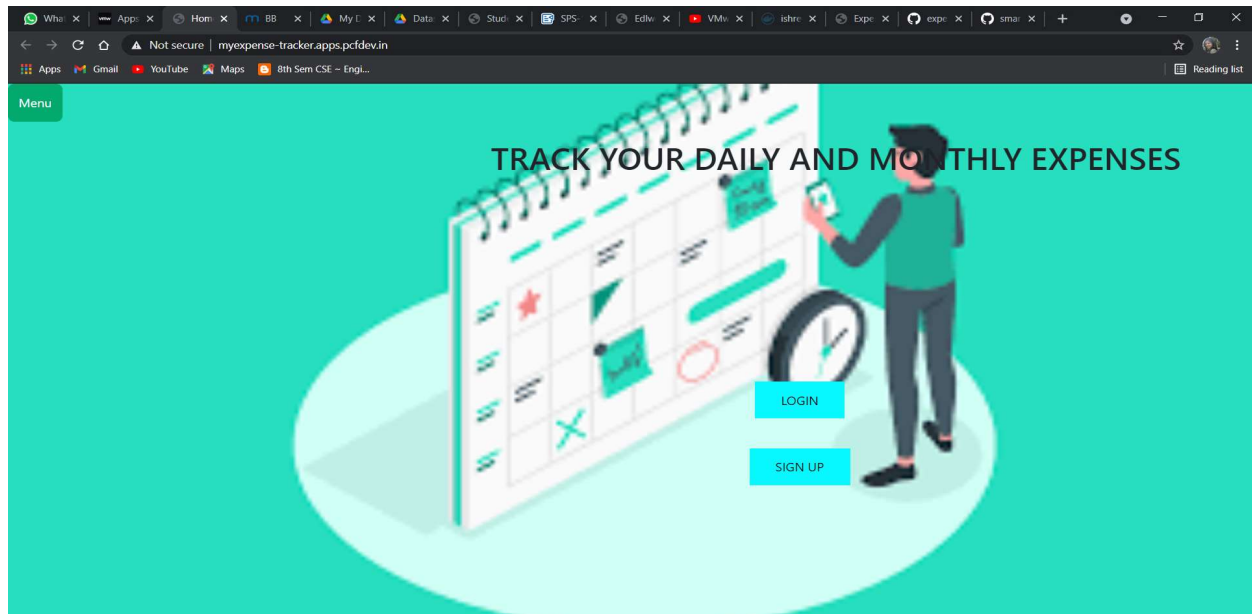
Wha ×
Apps ×
Hom ×
BB ×
My D ×
Data ×
Stud ×
SPS- ×
Edlw ×
VMw ×
ishre ×
Expe ×
expe ×
smar ×
+

Not secure | myexpense-tracker.apps.pcfdev.in

Apps Gmail YouTube Maps 8th Sem CSE – Engi...
Reading list

Menu

TRACK YOUR DAILY AND MONTHLY EXPENSES

LOGIN

SIGN UP